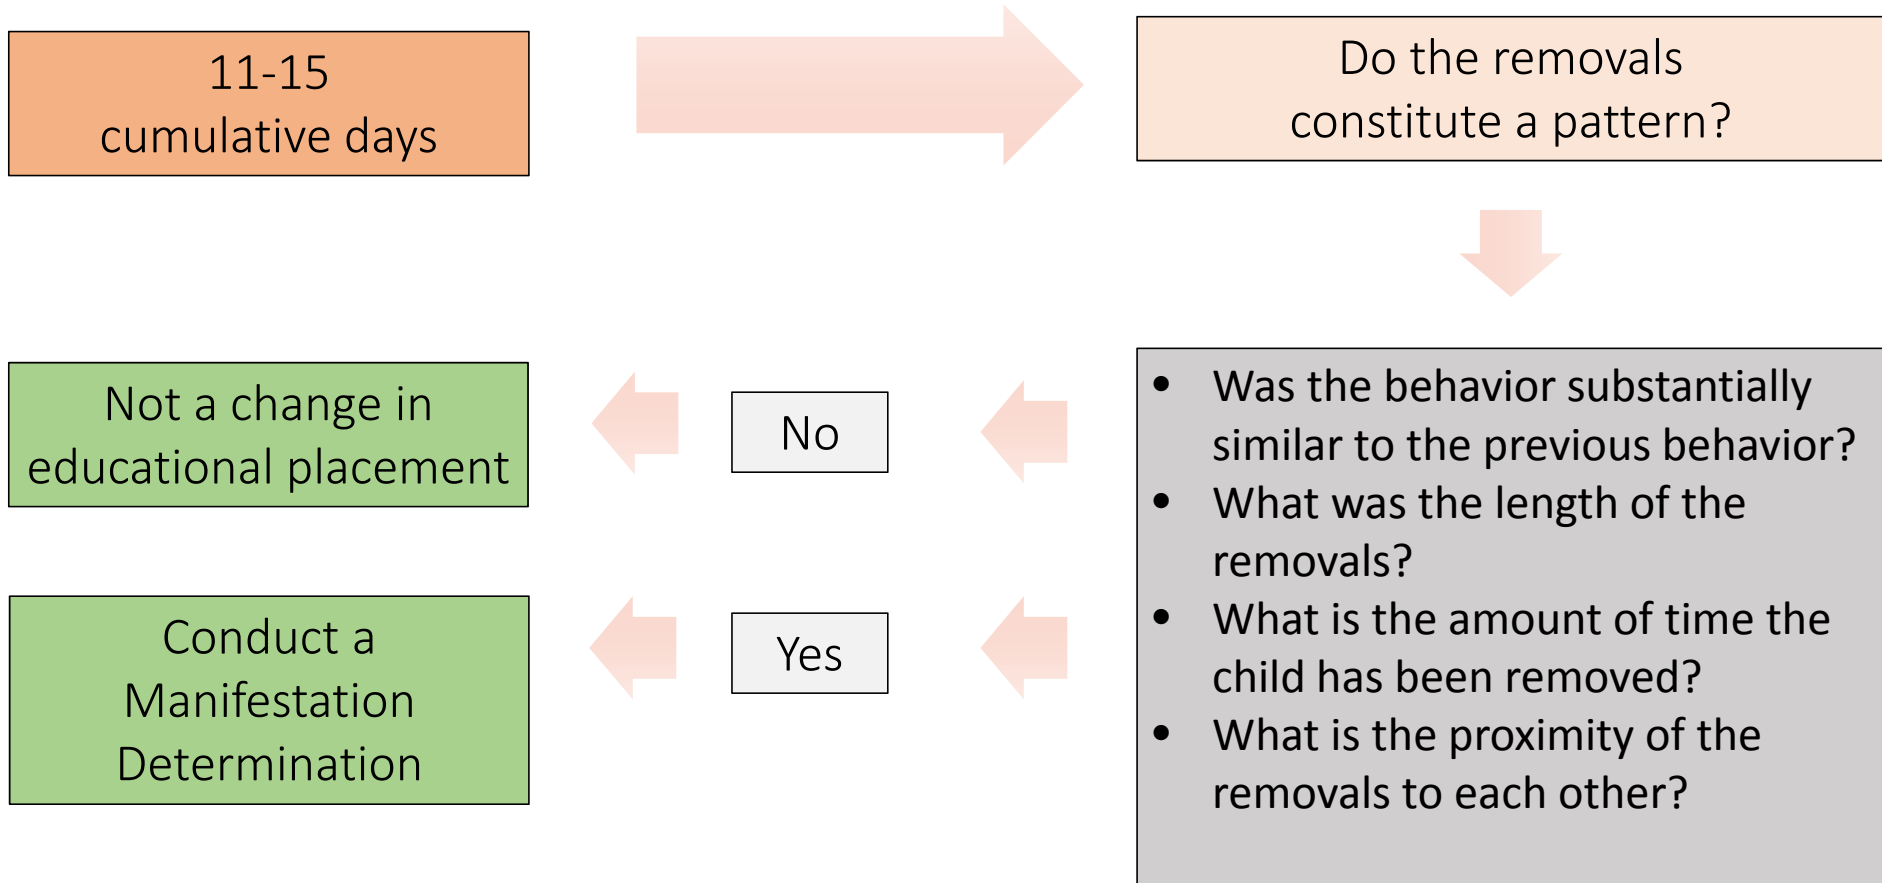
11-15
cumulative days

Do the removals constitute a pattern?

- Was the behavior substantially similar to the previous behavior?
- What was the length of the removals?
- What is the amount of time the child has been removed?
- What is the proximity of the removals to each other?

No

Yes

Not a change in educational placement

Conduct a Manifestation Determination